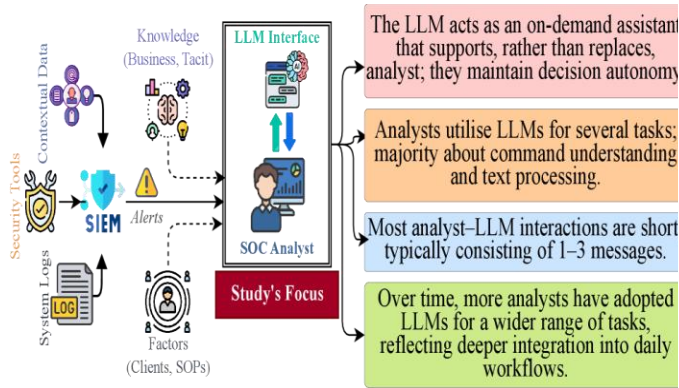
Contextual Data

Security Tools

System Logs

LOG

Knowledge (Business, Tacit)

SIEM

Alerts

Factors (Clients, SOPs)

LLM Interface

SOC Analyst

Study's Focus

The LLM acts as an on-demand assistant that supports, rather than replaces, analyst; they maintain decision autonomy

Analysts utilise LLMs for several tasks; majority about command understanding and text processing.

Most analyst–LLM interactions are short typically consisting of 1–3 messages.

Over time, more analysts have adopted LLMs for a wider range of tasks, reflecting deeper integration into daily workflows.